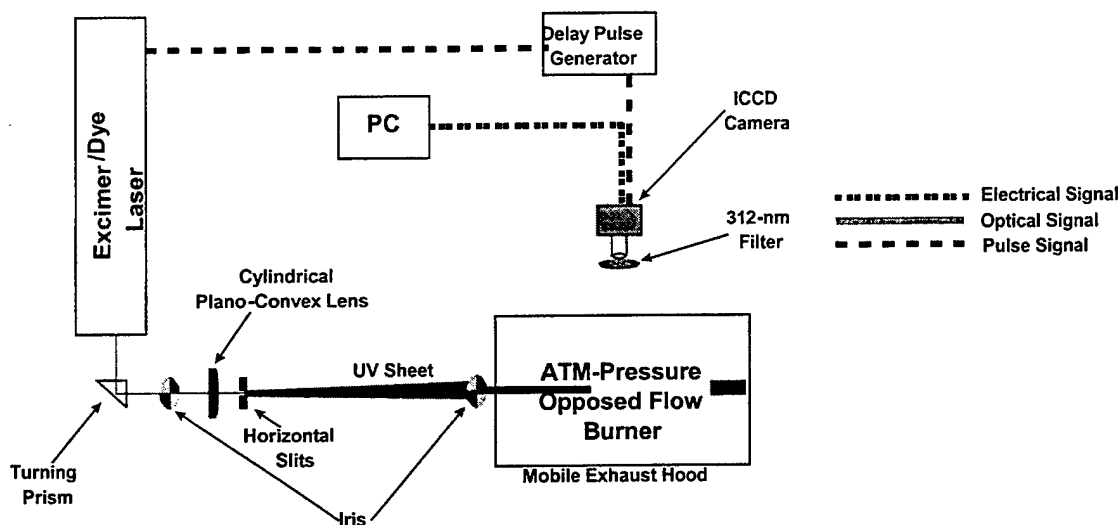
Delay Pulse Generator

PC

ICCD Camera

Excimer /Dye Laser

Electrical Signal
Optical Signal
Pulse Signal

312-nm Filter

Cylindrical Plano-Convex Lens

UV Sheet

ATM-Pressure Opposed Flow Burner

Mobile Exhaust Hood

Horizontal Slits

Turning Prism

Iris